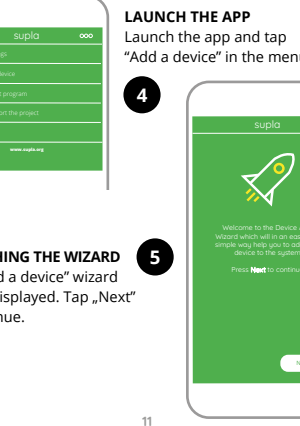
supla

gs

device

program

ort the project

www.supla.org

LAUNCH THE APP
Launch the app and tap "Add a device" in the menu

4

supla

Welcome to the Device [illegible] Wizard which will in an eas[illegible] simple way help you to ad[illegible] device to the system

Press Next to continu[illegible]

N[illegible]

5

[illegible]NING THE WIZARD
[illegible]d a device" wizard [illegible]isplayed. Tap „Next" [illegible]nue.

11